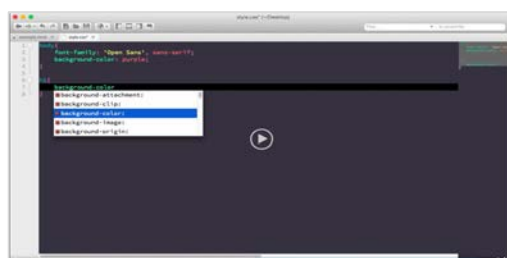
style.css* (~/Desktop)

body{
font-family: "Open Sans", sans-serif;
background-color: purple;
}

h1{
background-color
background-attachment:
background-clip:
background-color:
background-image:
background-origin: